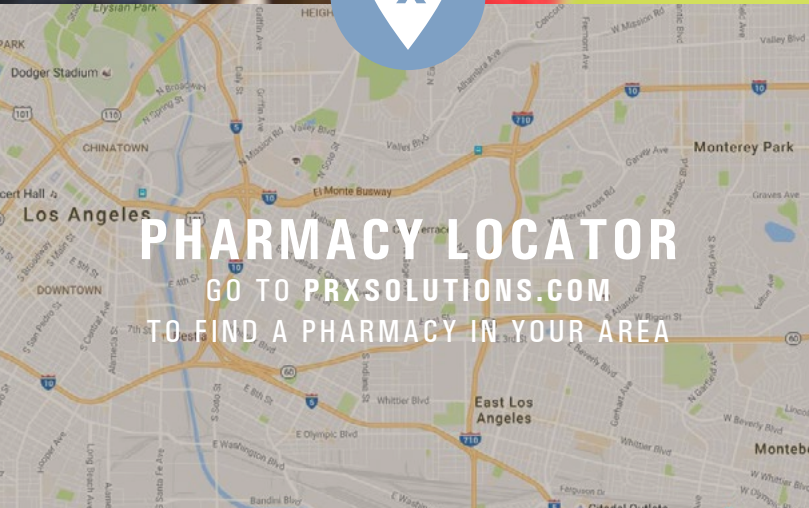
PHARMACY LOCATOR

GO TO PRXSOLUTIONS.COM

TO FIND A PHARMACY IN YOUR AREA

Elysian Park
PARK
Dodger Stadium
CHINATOWN
Los Angeles
DOWNTOWN
Monterey Park
East Los Angeles
Montebe
El Monte Busway
Valley Blvd
W Mission Rd
Whittier Blvd
E Olympic Blvd
E Washington Blvd
Bandini Blvd
Graves Ave
Garvey Ave
W Beverly Blvd
101
110
10
5
710
60